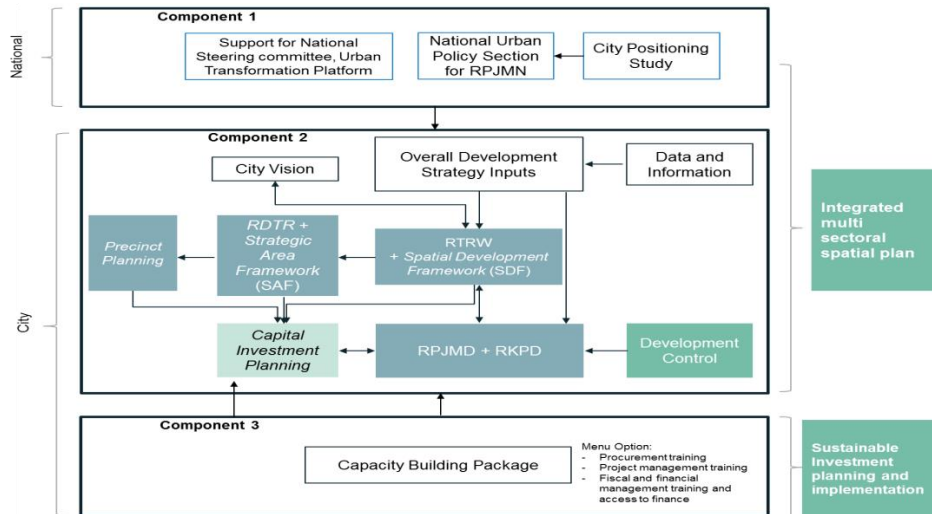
National

Component 1

Support for National Steering committee, Urban Transformation Platform

National Urban Policy Section for RPJMN

City Positioning Study

City

Component 2

City Vision

Overall Development Strategy Inputs

Data and Information

Precinct Planning

RDTR + Strategic Area Framework (SAF)

RTRW + Spatial Development Framework (SDF)

Capital Investment Planning

RPJMD + RKPD

Development Control

Integrated multi sectoral spatial plan

Component 3

Capacity Building Package

Menu Option:
- Procurement training
- Project management training
- Fiscal and financial management training and access to finance

Sustainable investment planning and implementation